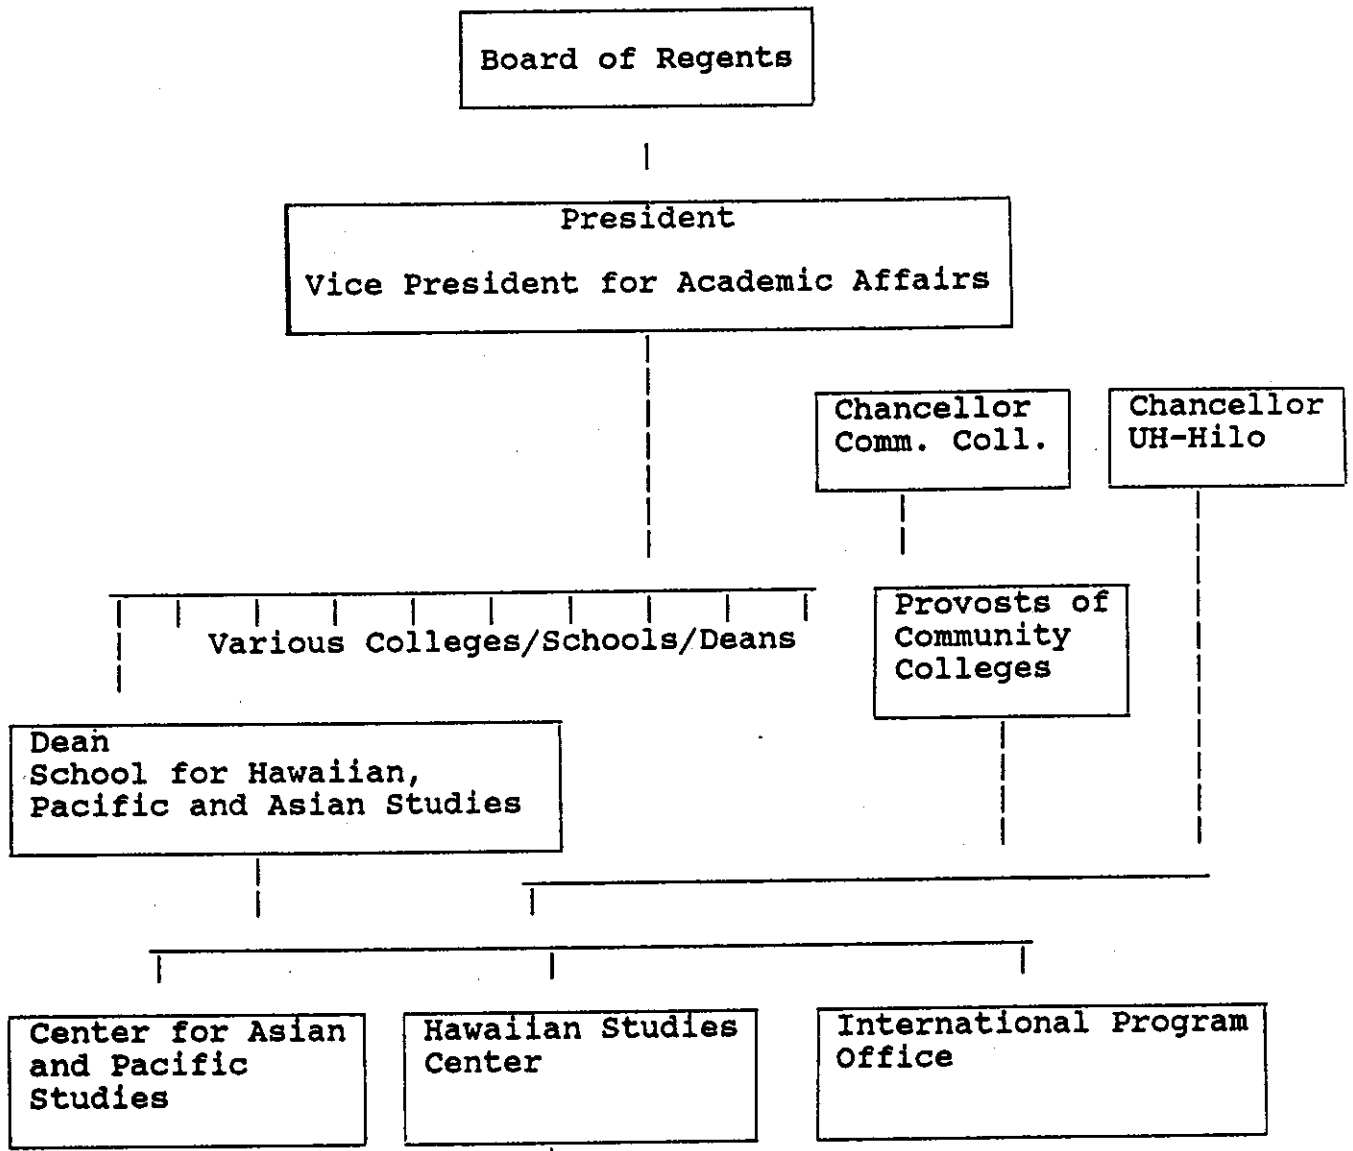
Board of Regents

President

Vice President for Academic Affairs

Chancellor
Comm. Coll.

Chancellor
UH-Hilo

Various Colleges/Schools/Deans

Provosts of
Community
Colleges

Dean
School for Hawaiian,
Pacific and Asian Studies

Center for Asian
and Pacific
Studies

Hawaiian Studies
Center

International Program
Office